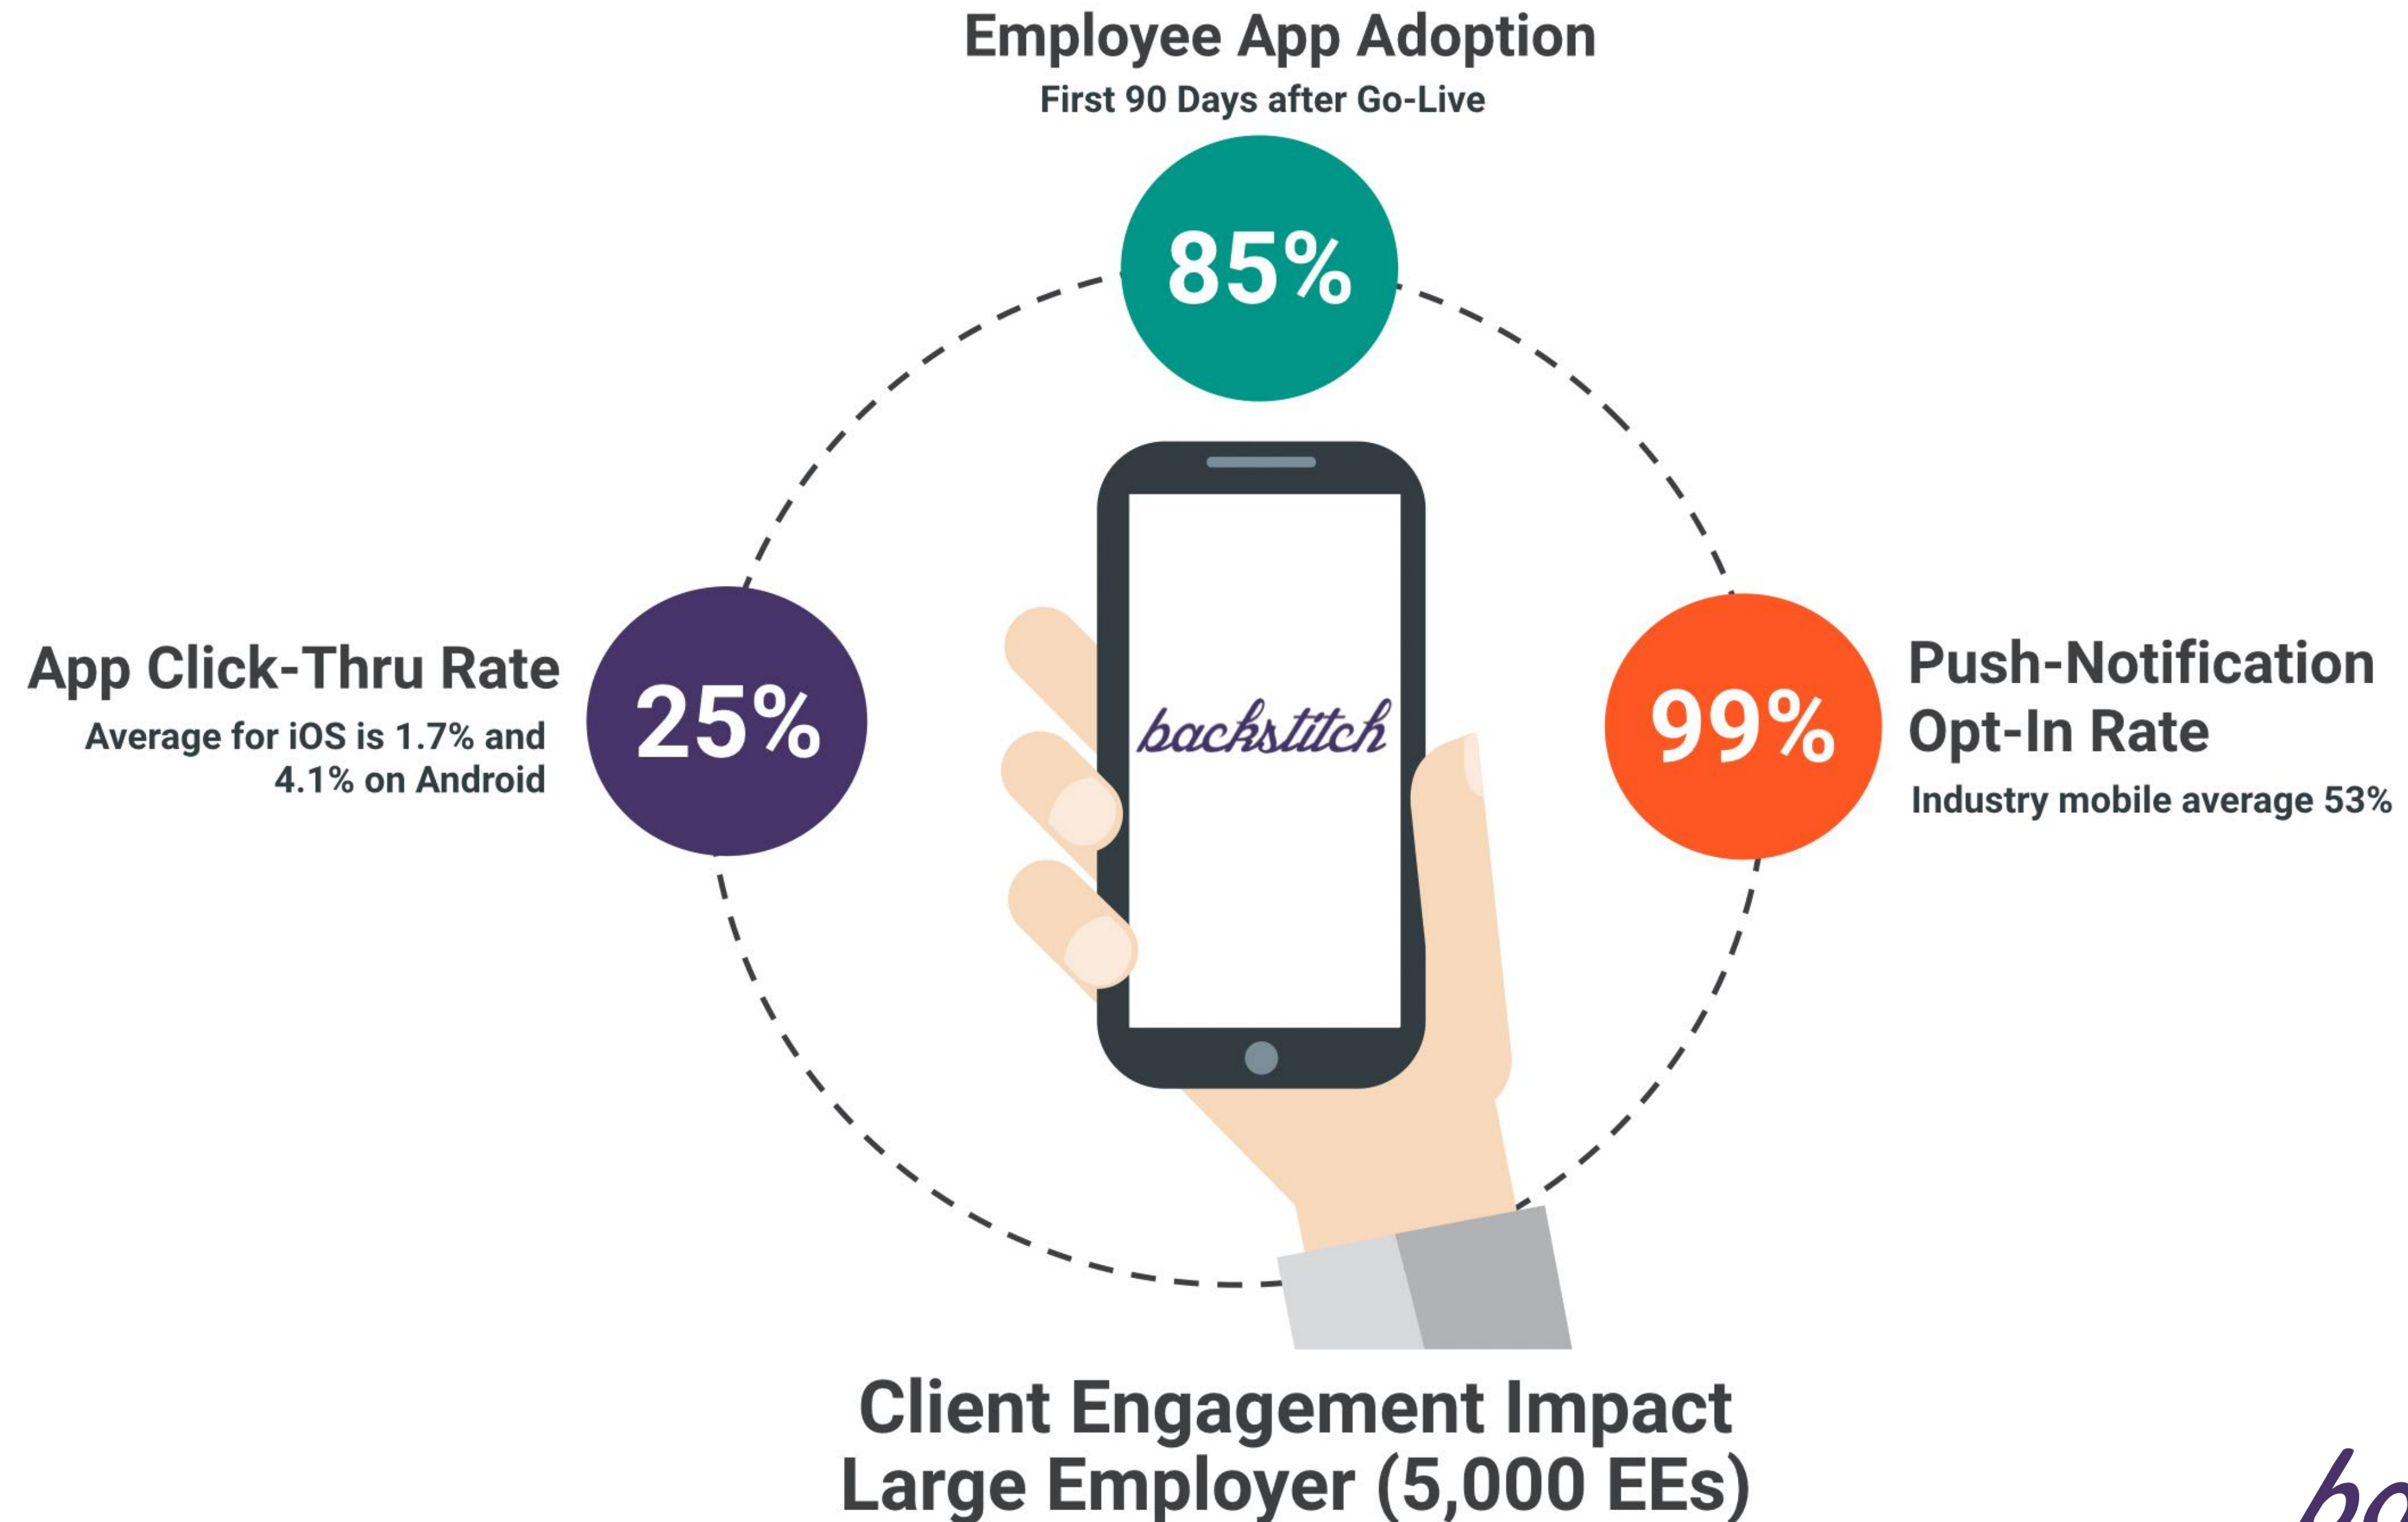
Employee App Adoption
First 90 Days after Go-Live

85%

App Click-Thru Rate
Average for iOS is 1.7% and 4.1% on Android

25%

backstitch

99%

Push-Notification Opt-In Rate
Industry mobile average 53%

Client Engagement Impact
Large Employer (5,000 EEs)

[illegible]